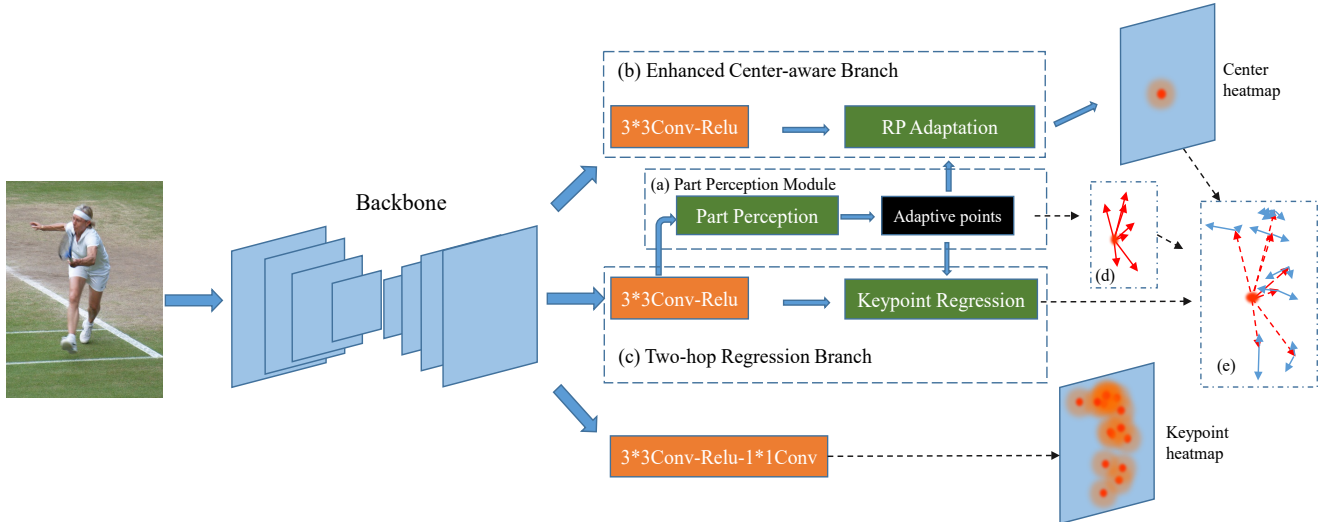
(b) Enhanced Center-aware Branch

3*3Conv-Relu

RP Adaptation

Center heatmap

Backbone

(a) Part Perception Module

Part Perception

Adaptive points

(d)

3*3Conv-Relu

Keypoint Regression

(c) Two-hop Regression Branch

(e)

3*3Conv-Relu-1*1Conv

Keypoint heatmap